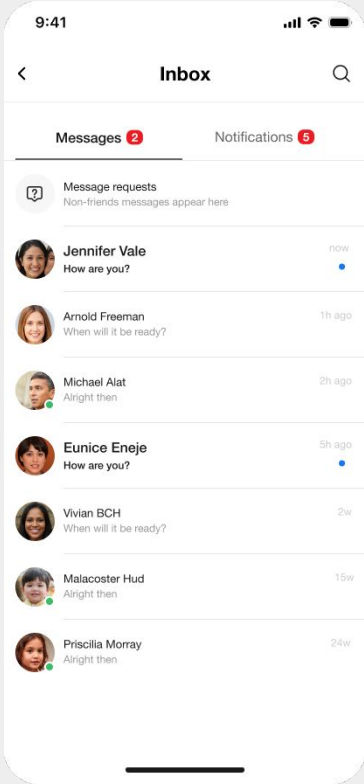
9:41

<

Inbox

Messages 2

Notifications 5

Message requests
Non-friends messages appear here

Jennifer Vale
How are you?
now

Arnold Freeman
When will it be ready?
1h ago

Michael Alat
Alright then
2h ago

Eunice Eneje
How are you?
5h ago

Vivian BCH
When will it be ready?
2w

Malacoster Hud
Alright then
15w

Priscilia Morray
Alright then
24w